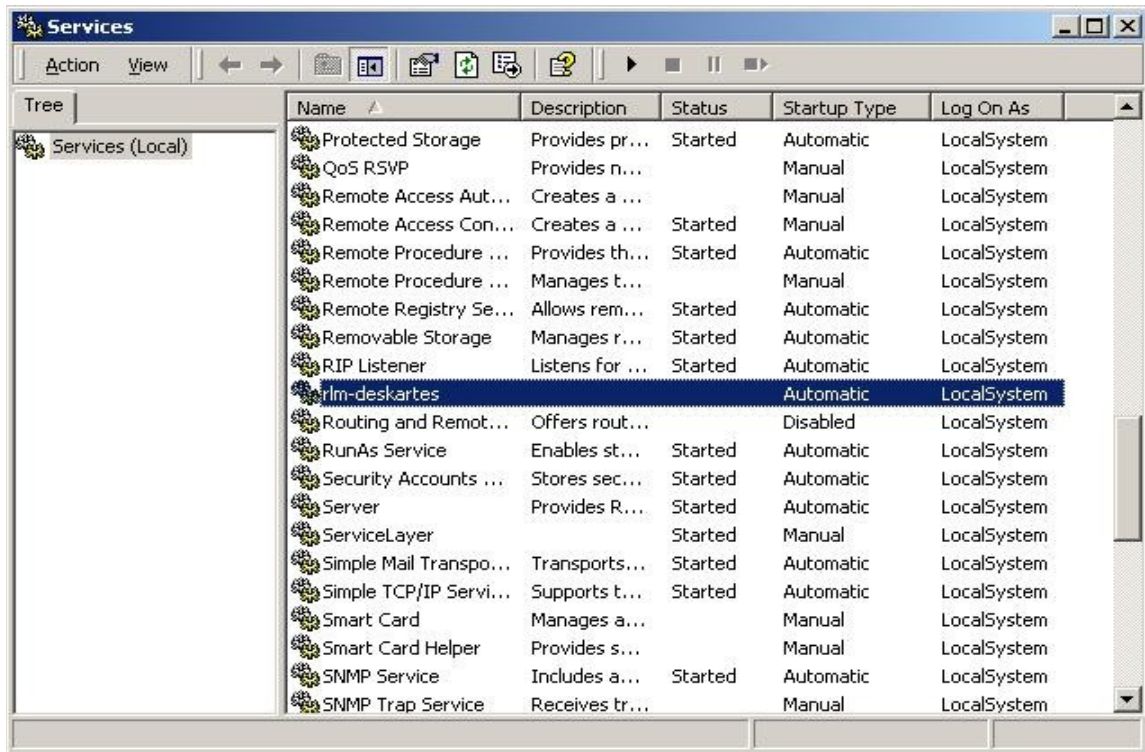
Services

Action View

Tree

Services (Local)

| Name | Description | Status | Startup Type | Log On As |
|---|---|---|---|---|
| Protected Storage | Provides pr... | Started | Automatic | LocalSystem |
| QoS RSVP | Provides n... | | Manual | LocalSystem |
| Remote Access Aut... | Creates a ... | | Manual | LocalSystem |
| Remote Access Con... | Creates a ... | Started | Manual | LocalSystem |
| Remote Procedure ... | Provides th... | Started | Automatic | LocalSystem |
| Remote Procedure ... | Manages t... | | Manual | LocalSystem |
| Remote Registry Se... | Allows rem... | Started | Automatic | LocalSystem |
| Removable Storage | Manages r... | Started | Automatic | LocalSystem |
| RIP Listener | Listens for ... | Started | Automatic | LocalSystem |
| rlm-deskartes | | | Automatic | LocalSystem |
| Routing and Remot... | Offers rout... | | Disabled | LocalSystem |
| RunAs Service | Enables st... | Started | Automatic | LocalSystem |
| Security Accounts ... | Stores sec... | Started | Automatic | LocalSystem |
| Server | Provides R... | Started | Automatic | LocalSystem |
| ServiceLayer | | Started | Manual | LocalSystem |
| Simple Mail Transpo... | Transports... | Started | Automatic | LocalSystem |
| Simple TCP/IP Servi... | Supports t... | Started | Automatic | LocalSystem |
| Smart Card | Manages a... | | Manual | LocalSystem |
| Smart Card Helper | Provides s... | | Manual | LocalSystem |
| SNMP Service | Includes a... | Started | Automatic | LocalSystem |
| SNMP Trap Service | Receives tr... | | Manual | LocalSystem |